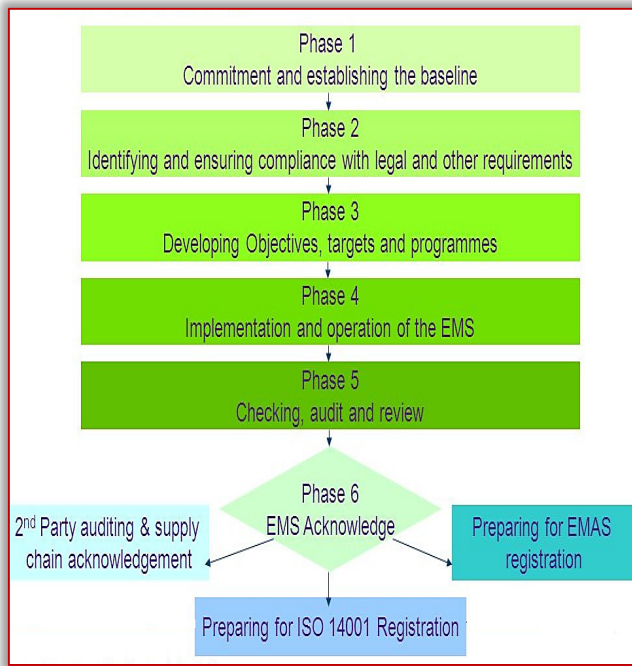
Phase 1
Commitment and establishing the baseline

Phase 2
Identifying and ensuring compliance with legal and other requirements

Phase 3
Developing Objectives, targets and programmes

Phase 4
Implementation and operation of the EMS

Phase 5
Checking, audit and review

Phase 6
EMS Acknowledge

2$^{nd}$ Party auditing & supply chain acknowledgement

Preparing for EMAS registration

Preparing for ISO 14001 Registration